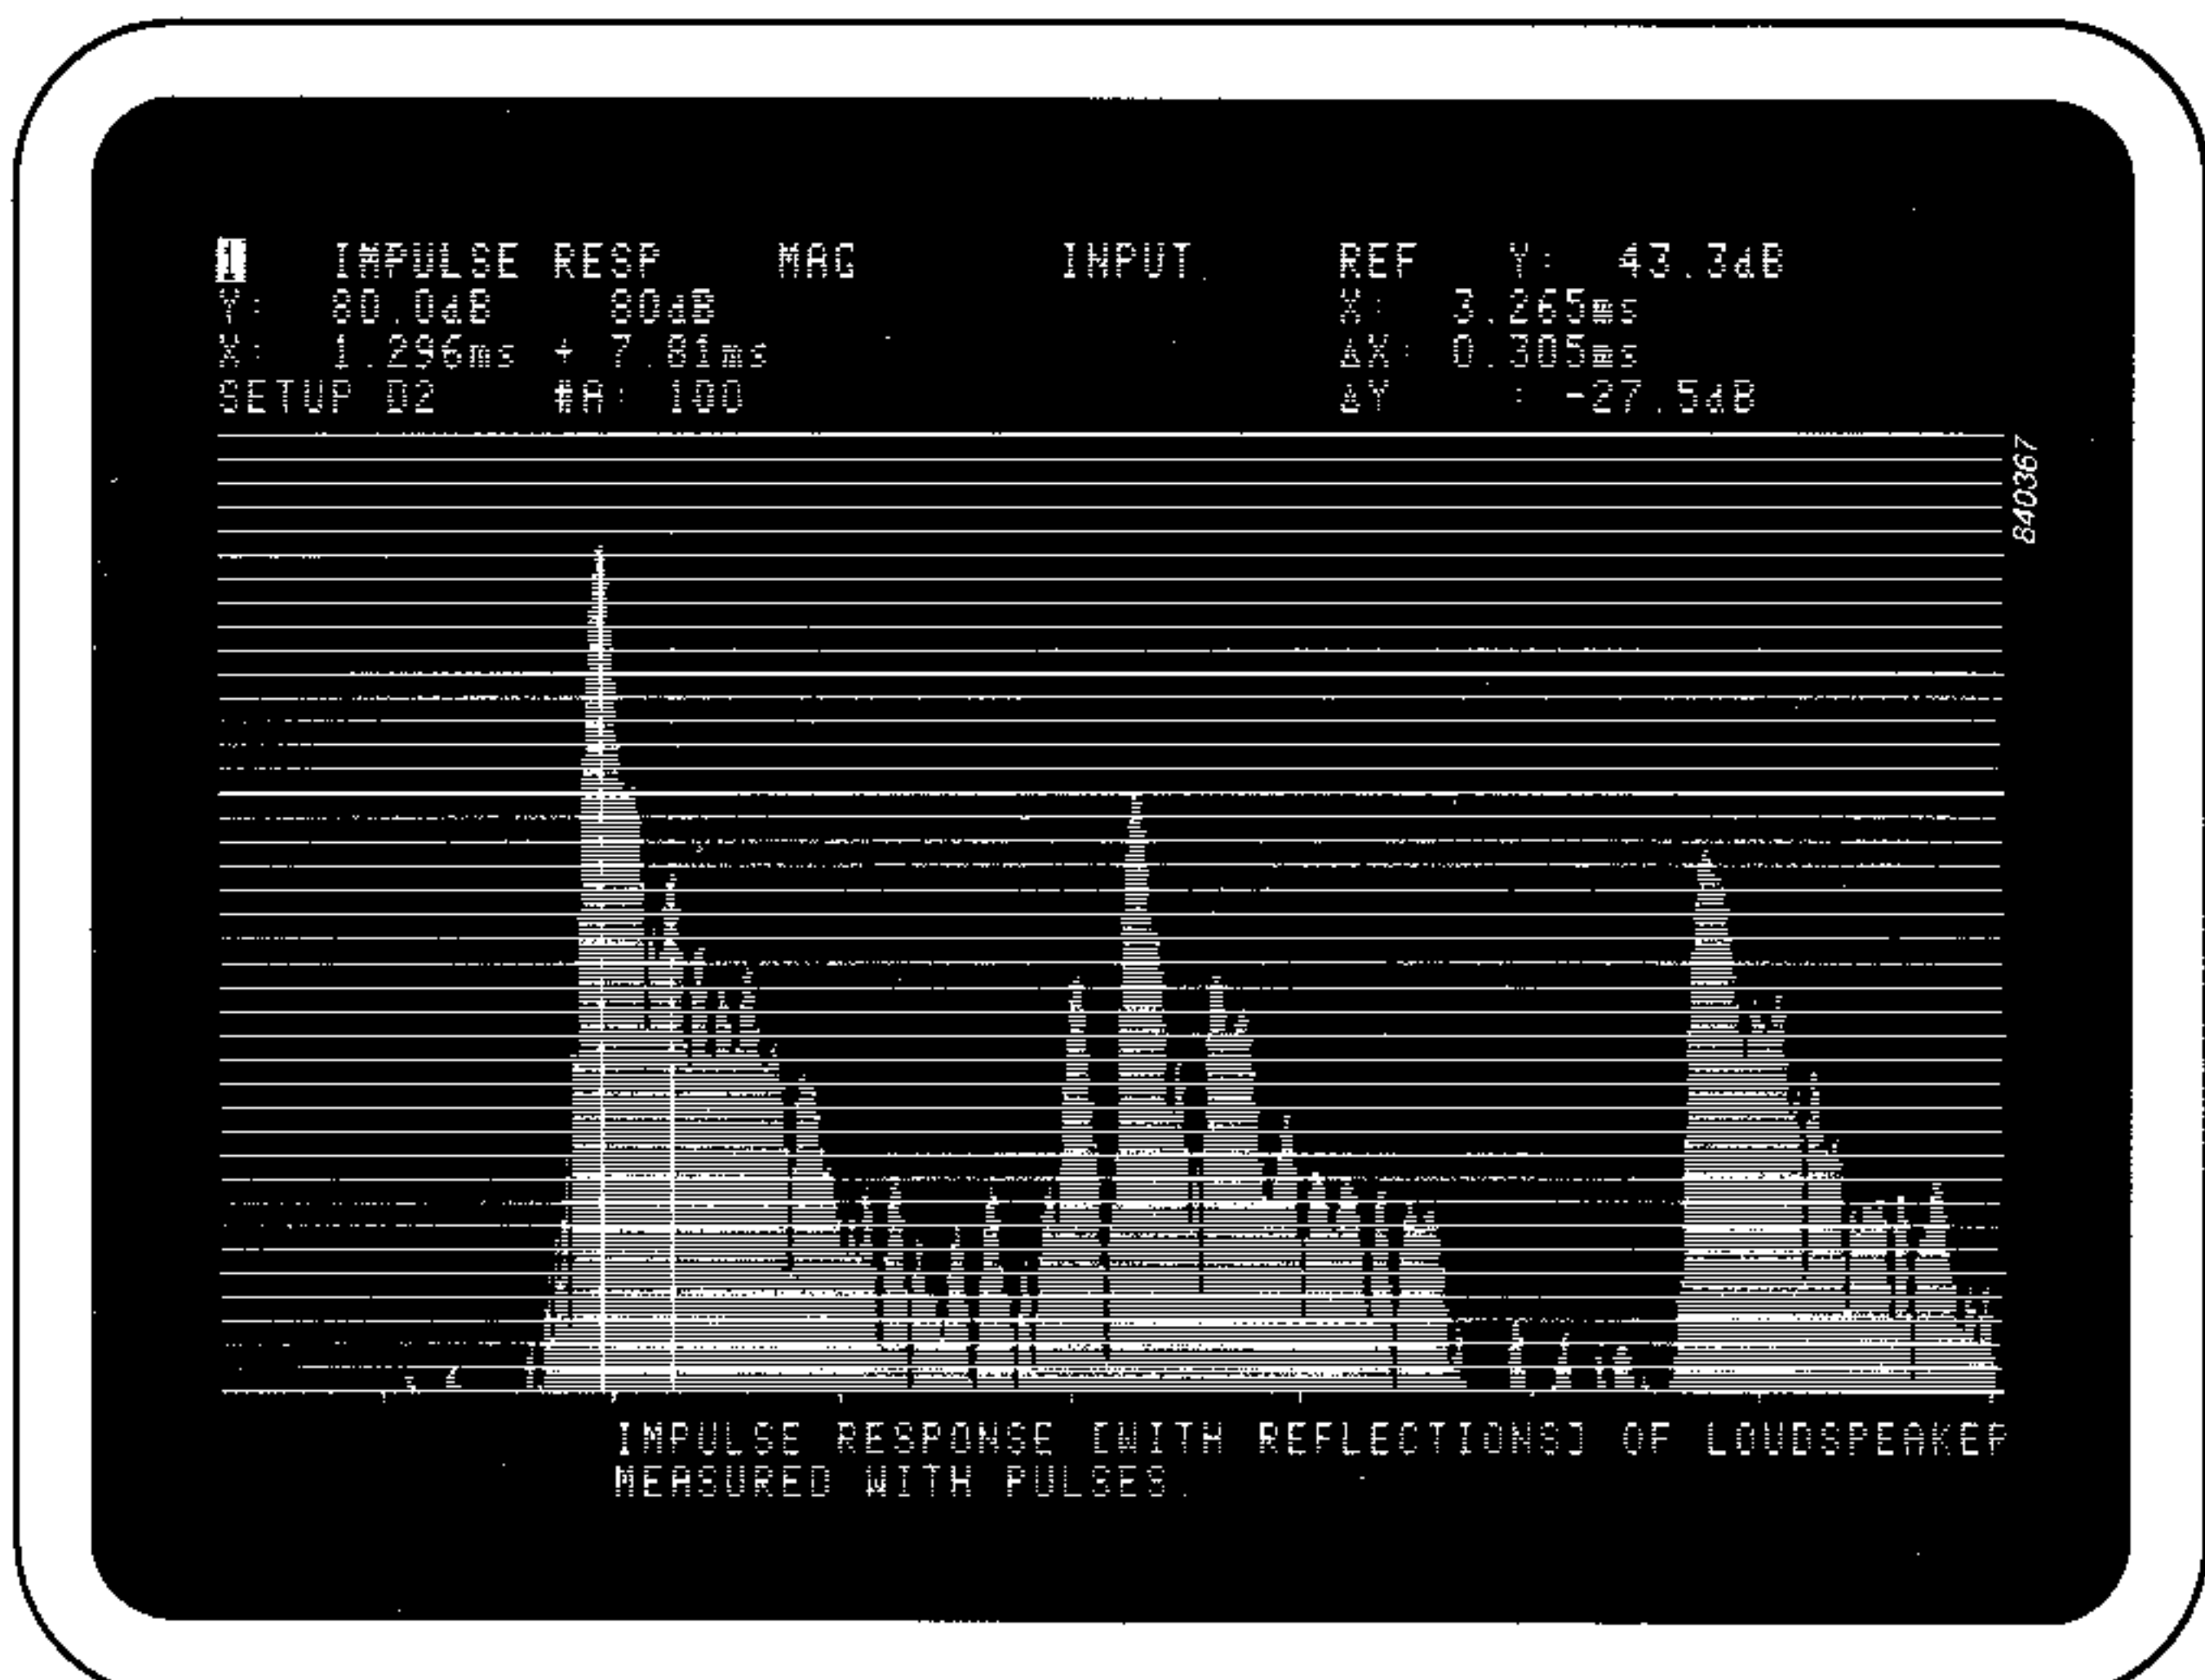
1 IMPULSE RESP MAG INPUT REF Y: 43.3dB
Y: 80.0dB 80dB
X: 1.296ms + 7.81ms
SETUP D2 #A: 100

X: 3.265ms
ΔX: 0.305ms
ΔY : -27.5dB

840367

IMPULSE RESPONSE [WITH REFLECTIONS] OF LOUDSPEAKER
MEASURED WITH PULSES.